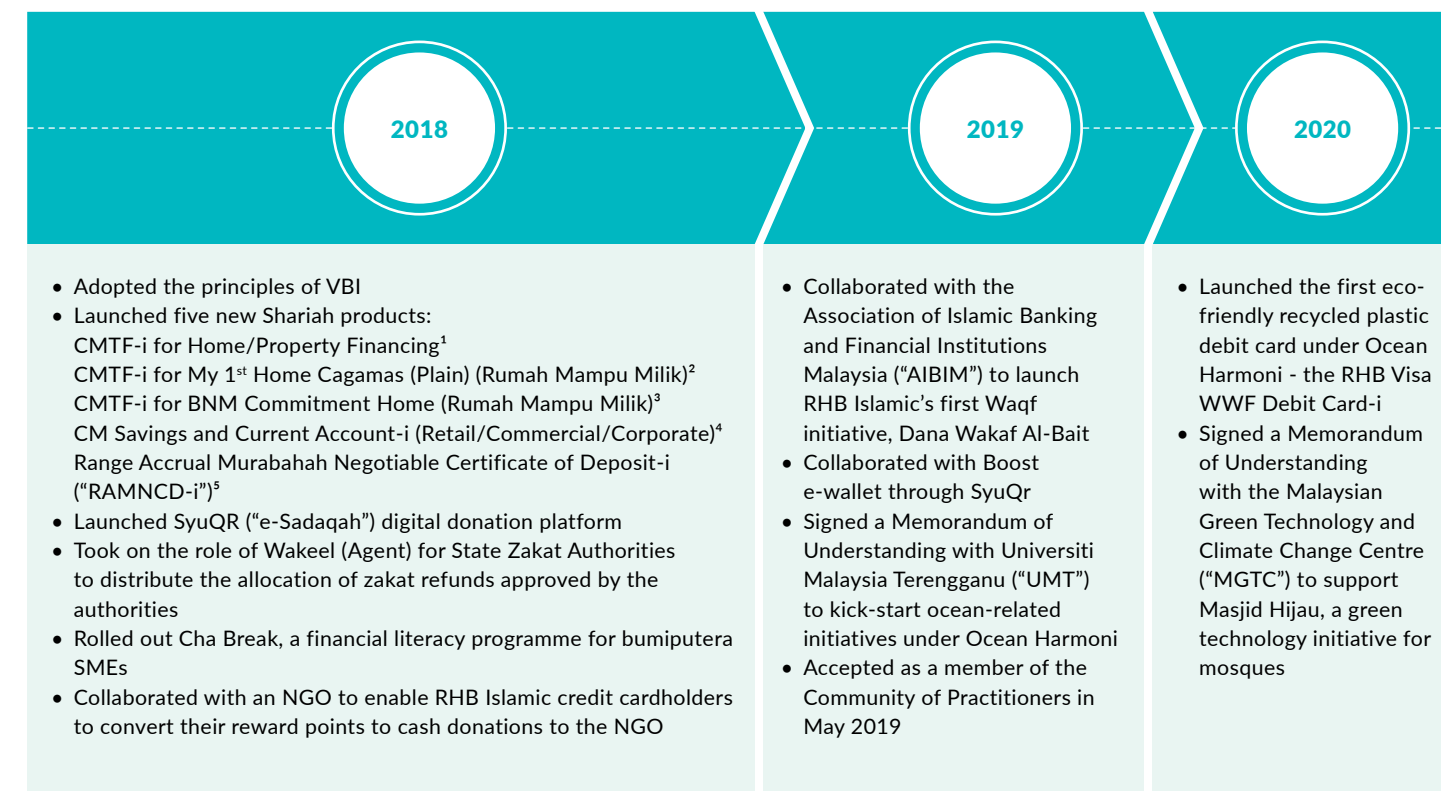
2018

2019

2020

- Adopted the principles of VBI
- Launched five new Shariah products:
CMTF-i for Home/Property Financing$^1$
CMTF-i for My 1$^{st}$ Home Cagamas (Plain) (Rumah Mampu Milik)$^2$
CMTF-i for BNM Commitment Home (Rumah Mampu Milik)$^3$
CM Savings and Current Account-i (Retail/Commercial/Corporate)$^4$
Range Accrual Murabahah Negotiable Certificate of Deposit-i ("RAMNCD-i")$^5$
- Launched SyuQR ("e-Sadaqah") digital donation platform
- Took on the role of Wakeel (Agent) for State Zakat Authorities to distribute the allocation of zakat refunds approved by the authorities
- Rolled out Cha Break, a financial literacy programme for bumiputera SMEs
- Collaborated with an NGO to enable RHB Islamic credit cardholders to convert their reward points to cash donations to the NGO

- Collaborated with the Association of Islamic Banking and Financial Institutions Malaysia ("AIBIM") to launch RHB Islamic's first Waqf initiative, Dana Wakaf Al-Bait
- Collaborated with Boost e-wallet through SyuQr
- Signed a Memorandum of Understanding with Universiti Malaysia Terengganu ("UMT") to kick-start ocean-related initiatives under Ocean Harmoni
- Accepted as a member of the Community of Practitioners in May 2019

- Launched the first eco-friendly recycled plastic debit card under Ocean Harmoni - the RHB Visa WWF Debit Card-i
- Signed a Memorandum of Understanding with the Malaysian Green Technology and Climate Change Centre ("MGTC") to support Masjid Hijau, a green technology initiative for mosques